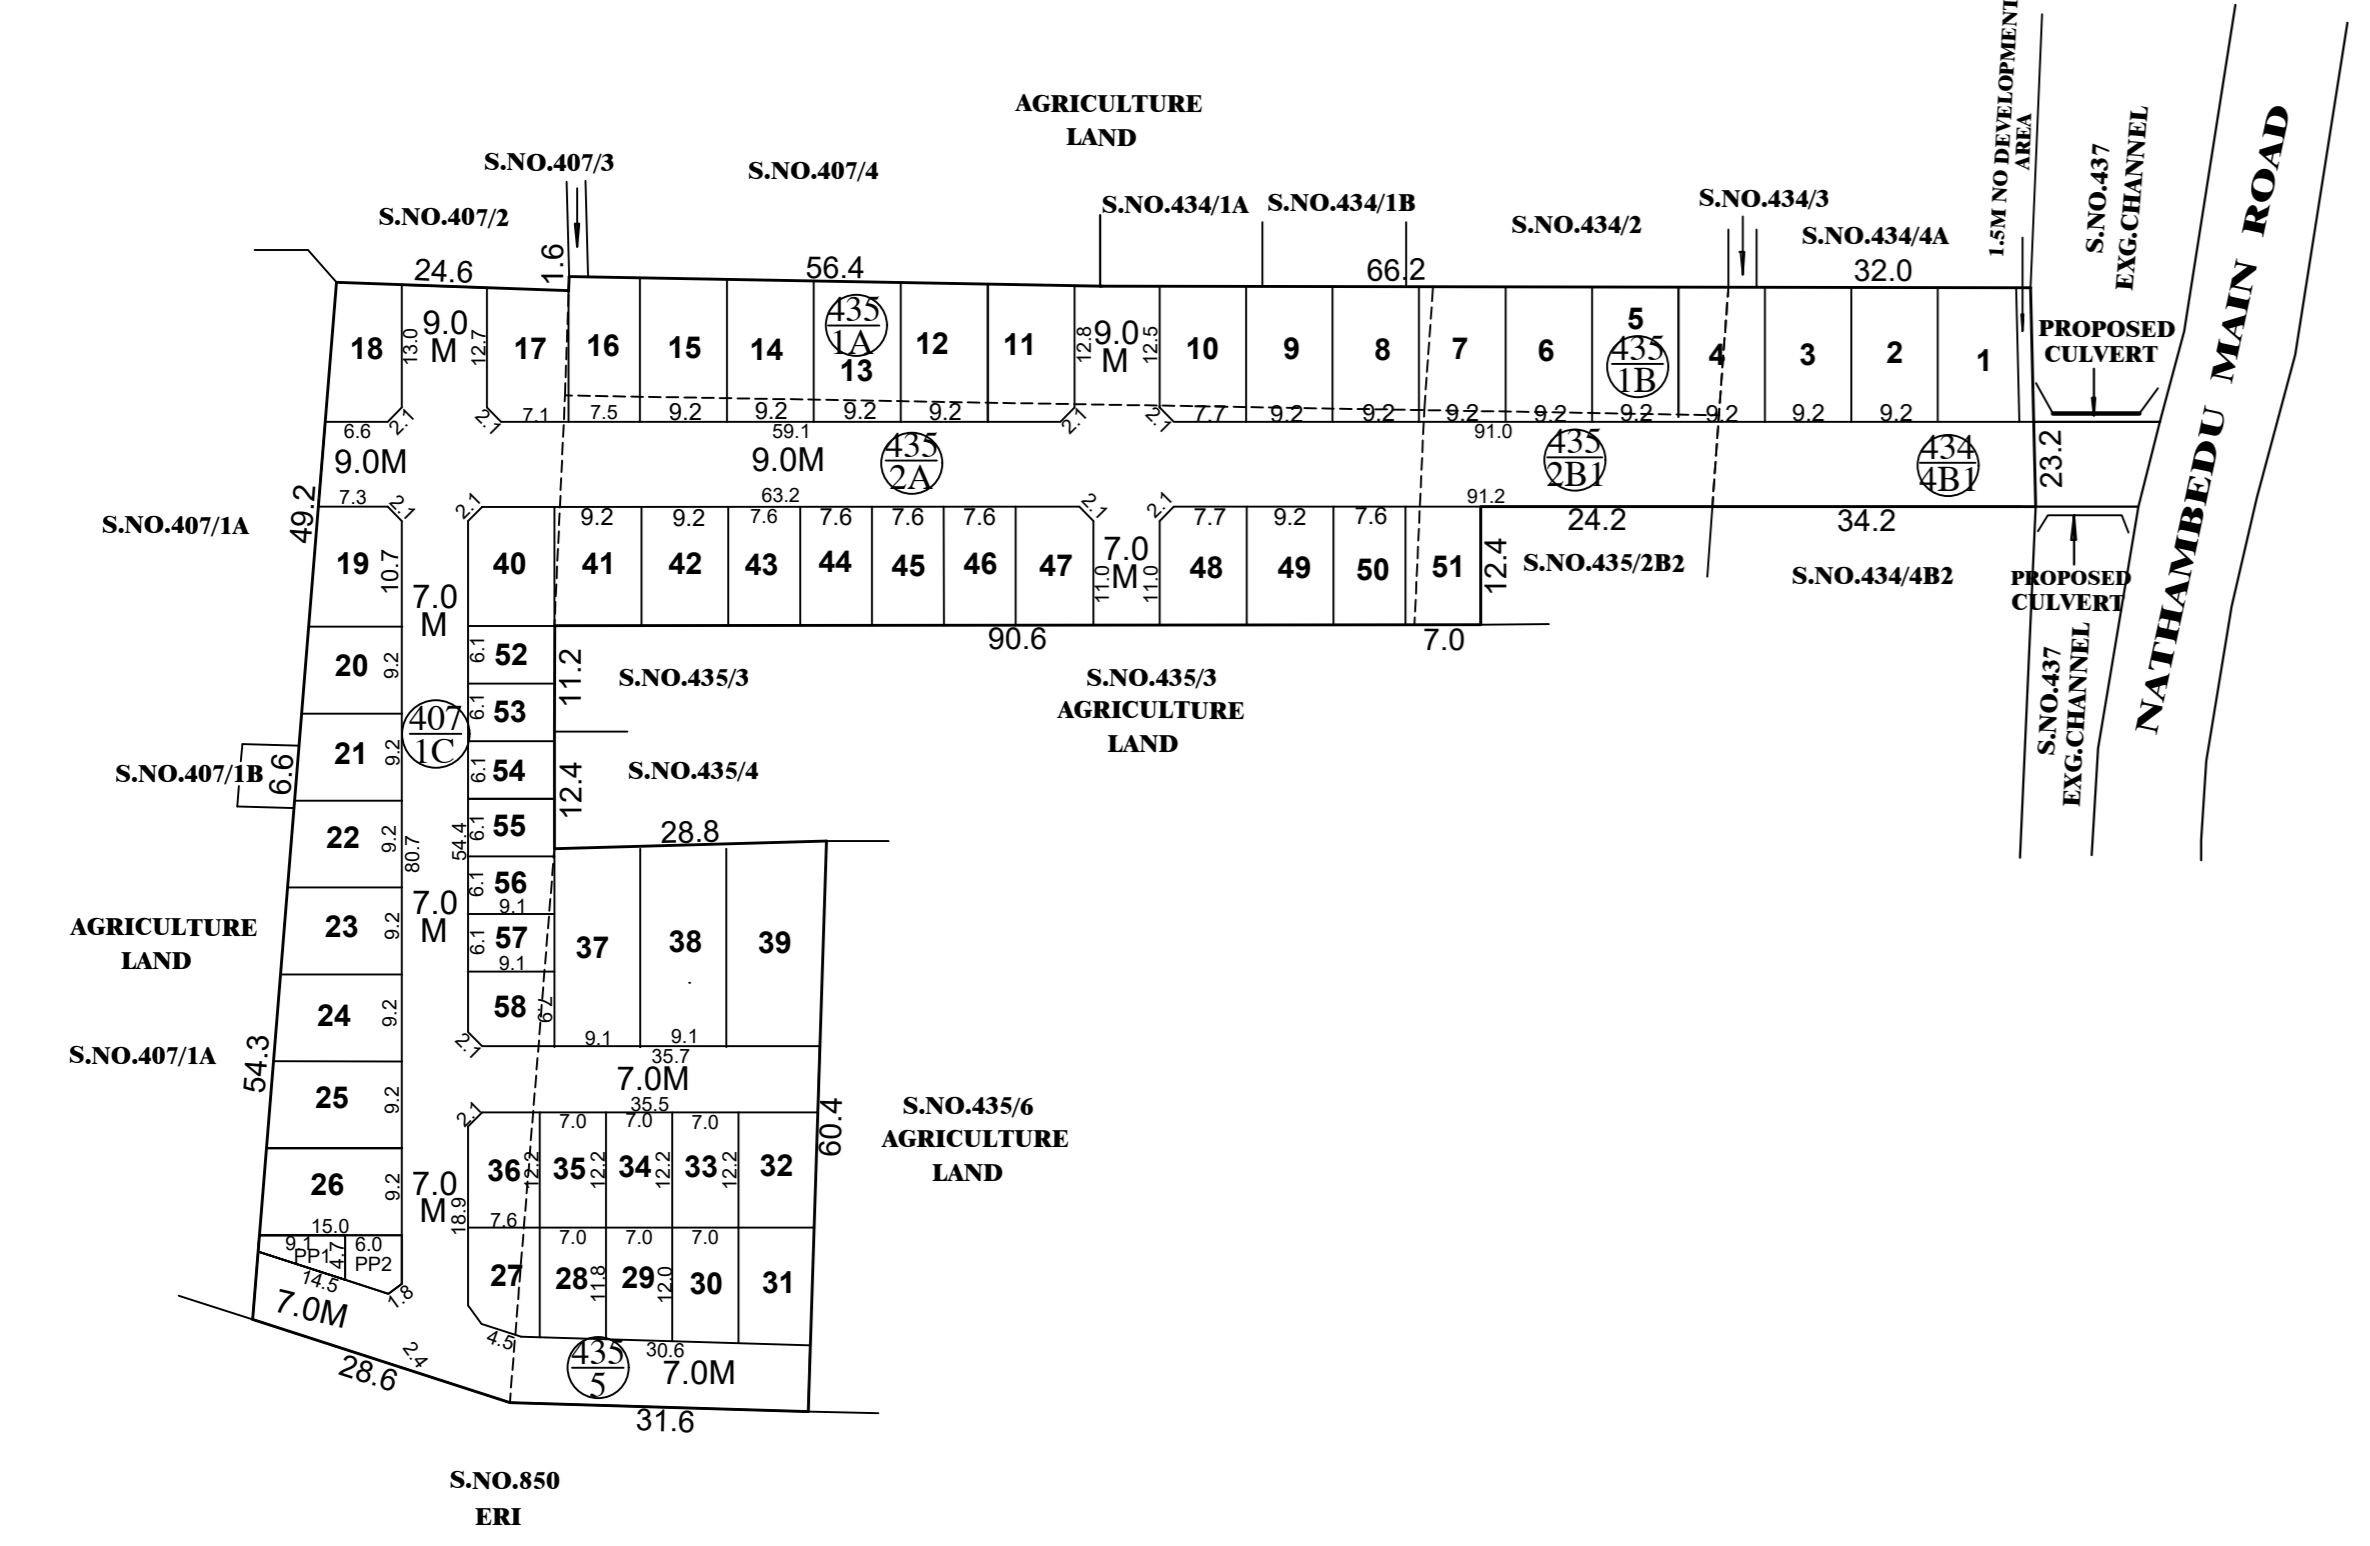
AGRICULTURE LAND

S.NO.407/3

S.NO.407/4

S.NO.407/2

S.NO.434/1A S.NO.434/1B

S.NO.434/2

S.NO.434/3

S.NO.434/4A

1.5M NO DEVELOPMENT AREA

S.NO.437 EXG.CHANNEL

NATHAMBEDU MAIN ROAD

24.6 1.6 56.4 66.2 32.0

18 13.0 9.0 M 12.7 17 16 15 14 $\frac{435}{1A}$ 13 12 11 12.8 9.0 M 12.5 10 9 8 7 6 5 $\frac{435}{1B}$ 4 3 2 1

PROPOSED CULVERT

6.6 2.1 2.1 7.1 7.5 9.2 9.2 9.2 9.2 2.1 2.1 7.7 9.2 9.2 9.2 9.2 9.2 9.2 9.2 9.2

59.1 91.0

9.0M 9.0M $\frac{435}{2A}$ $\frac{435}{2B1}$ $\frac{434}{4B1}$ 23.2

49.2 7.3 2.1 2.1 63.2 91.2

S.NO.407/1A

9.2 9.2 7.6 7.6 7.6 7.6 2.1 2.1 7.7 9.2 7.6 24.2 34.2

19 10.7 40 41 42 43 44 45 46 47 11.0 7.0 M 11.0 48 49 50 51 12.4 S.NO.435/2B2 S.NO.434/4B2

PROPOSED CULVERT

7.0 M

90.6 7.0

S.NO.437 EXG.CHANNEL

20 9.2 6.1 52 11.2 S.NO.435/3

S.NO.435/3 AGRICULTURE LAND

21 9.2 $\frac{407}{1C}$ 6.1 53

S.NO.407/1B 6.6

6.1 54 12.4 S.NO.435/4

22 9.2 80.7 54.4 6.1 55 28.8

6.1 56 9.1

AGRICULTURE LAND

23 9.2 7.0 M 6.1 57 9.1 37 38 39

24 9.2 58 7.9

S.NO.407/1A

54.3 2.1 9.1 9.1 35.7

7.0M

25 9.2 2.1 35.5

S.NO.435/6 AGRICULTURE LAND

60.4

7.0 7.0 7.0

26 9.2 7.0 M 36 12.2 35 12.2 34 12.2 33 12.2 32

18.9 7.6

15.0

9.1 PP1 4.7 6.0 PP2 7.0 7.0 7.0

27 28 11.8 29 12.0 30 31

14.5 1.8

7.0M

2.4 4.5 $\frac{435}{5}$ 30.6 7.0M

28.6 31.6

S.NO.850 ERI